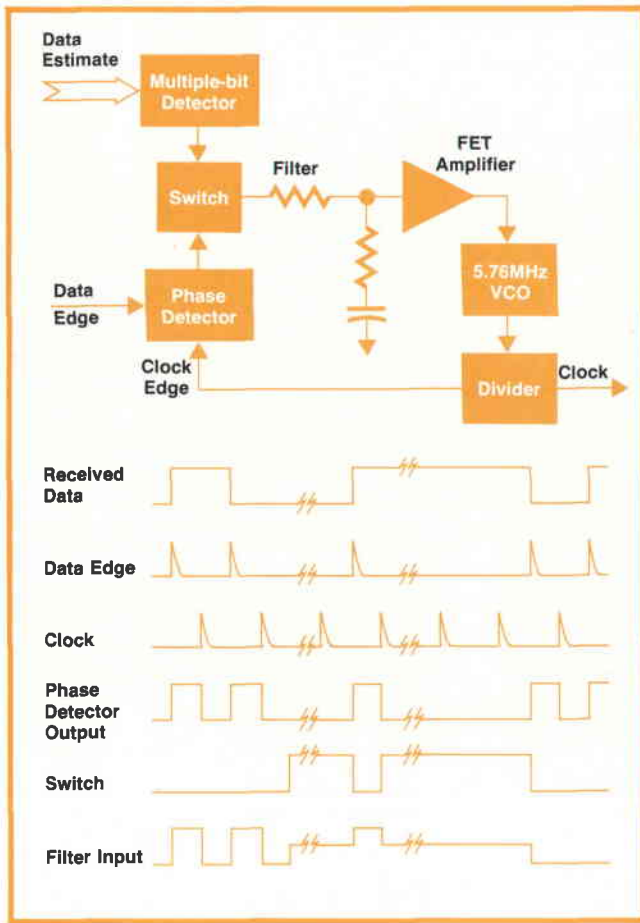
Data Estimate

Multiple-bit Detector

Switch

Filter

FET Amplifier

Data Edge

Phase Detector

5.76MHz VCO

Clock Edge

Divider

Clock

Received Data

Data Edge

Clock

Phase Detector Output

Switch

Filter Input